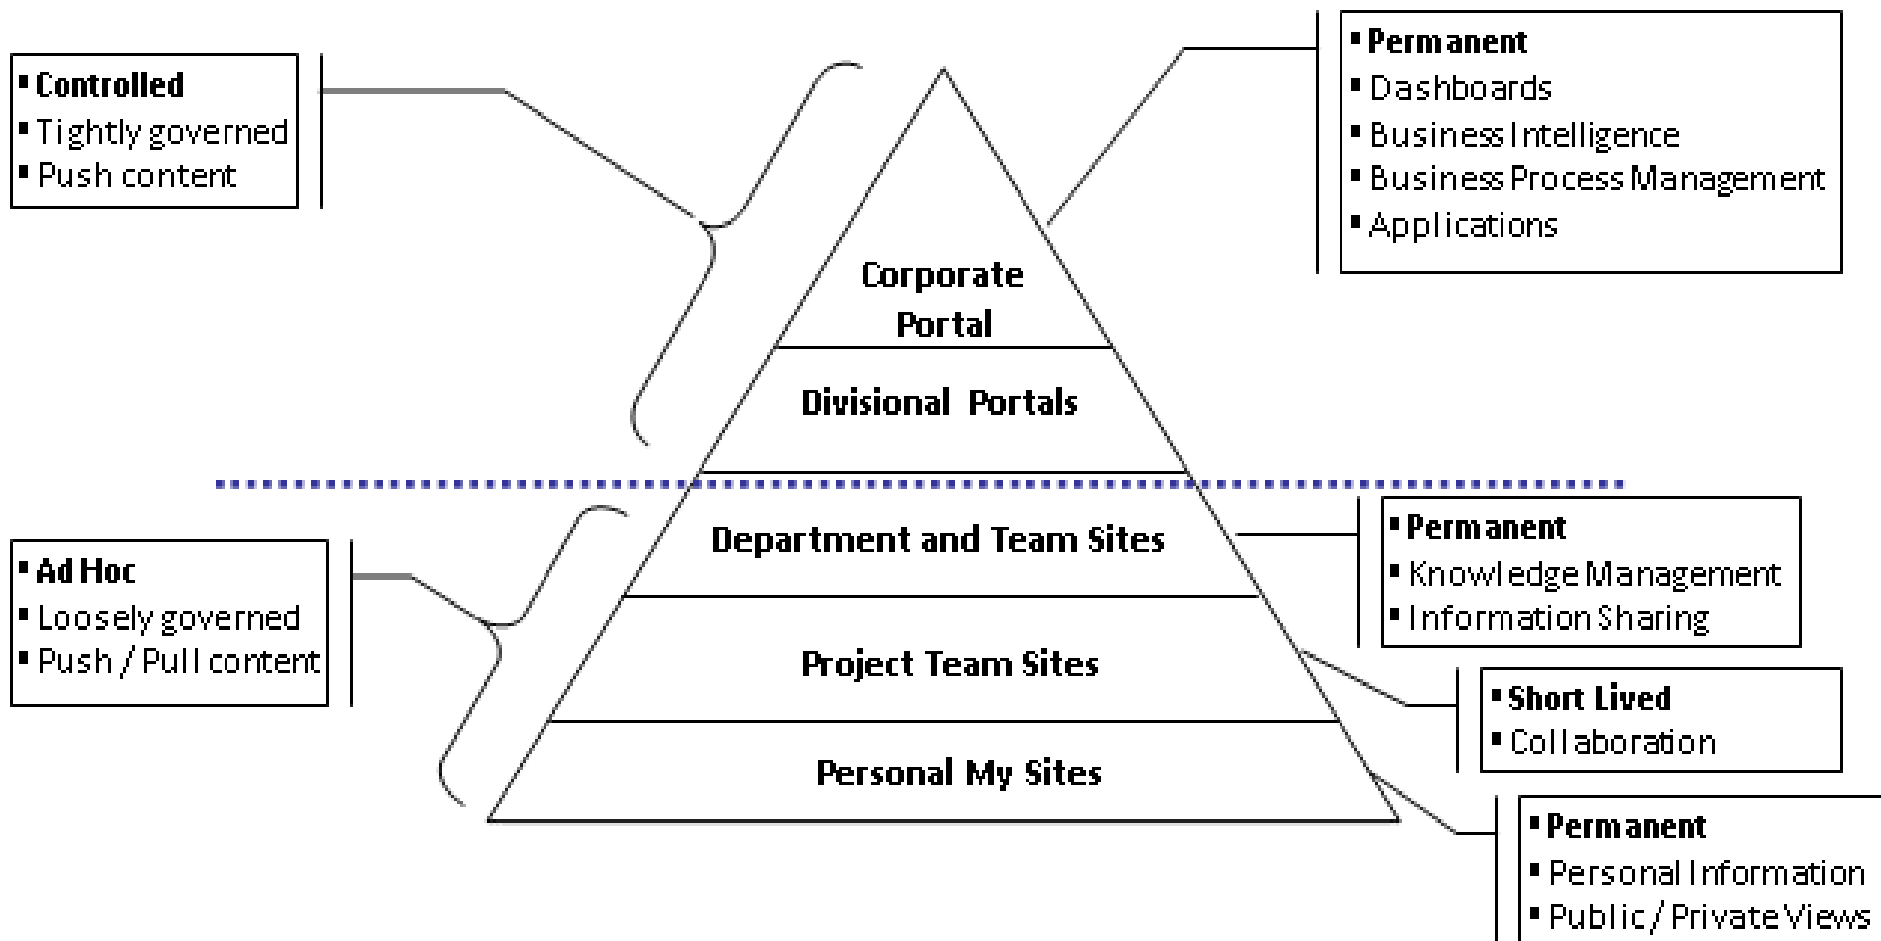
▪ Controlled
▪ Tightly governed
▪ Push content

▪ Permanent
▪ Dashboards
▪ Business Intelligence
▪ Business Process Management
▪ Applications

Corporate Portal

Divisional Portals

Department and Team Sites

Project Team Sites

Personal My Sites

▪ Ad Hoc
▪ Loosely governed
▪ Push / Pull content

▪ Permanent
▪ Knowledge Management
▪ Information Sharing

▪ Short Lived
▪ Collaboration

▪ Permanent
▪ Personal Information
▪ Public / Private Views